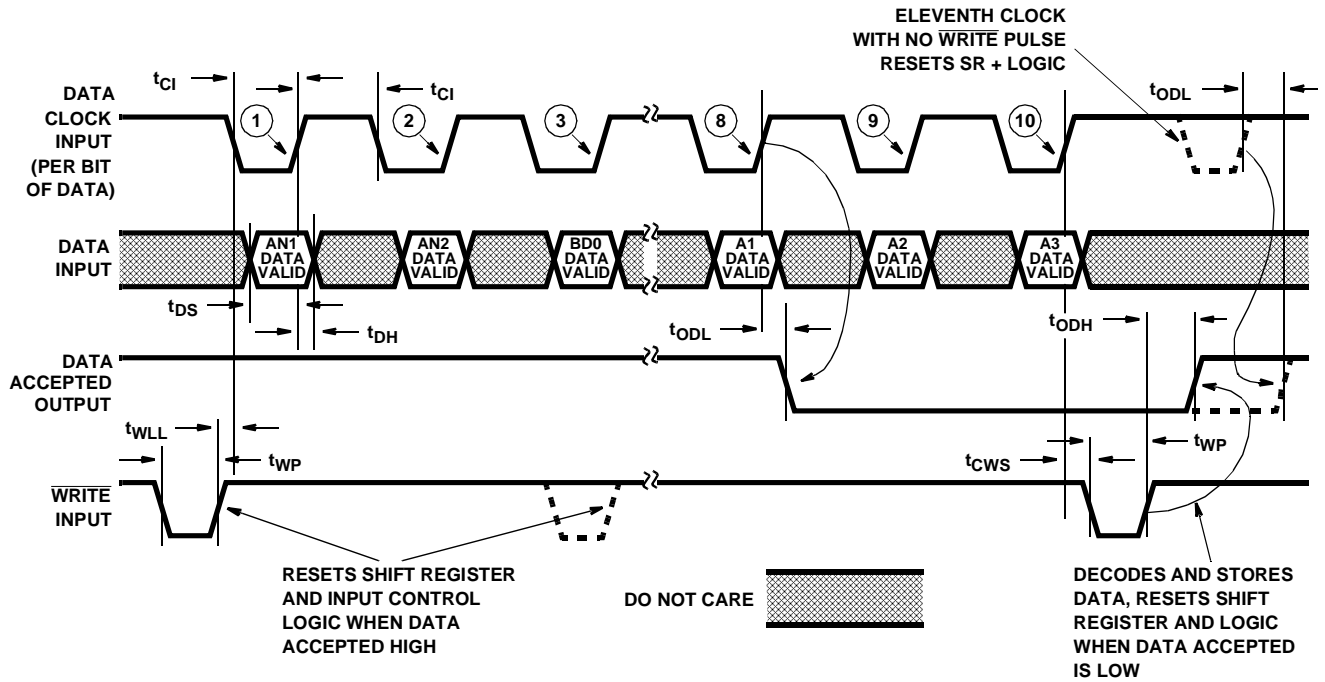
ELEVENTH CLOCK WITH NO $\overline{\text{WRITE}}$ PULSE RESETS SR + LOGIC

$t_{CI}$

$t_{CI}$

$t_{ODL}$

DATA CLOCK INPUT (PER BIT OF DATA)

1

2

3

8

9

10

DATA INPUT

AN1 DATA VALID

AN2 DATA VALID

BD0 DATA VALID

A1 DATA VALID

A2 DATA VALID

A3 DATA VALID

$t_{DS}$

$t_{DH}$

$t_{ODL}$

$t_{ODH}$

DATA ACCEPTED OUTPUT

$t_{WLL}$

$t_{WP}$

$t_{CWS}$

$t_{WP}$

$\overline{\text{WRITE}}$ INPUT

RESETS SHIFT REGISTER AND INPUT CONTROL LOGIC WHEN DATA ACCEPTED HIGH

DO NOT CARE

DECODES AND STORES DATA, RESETS SHIFT REGISTER AND LOGIC WHEN DATA ACCEPTED IS LOW